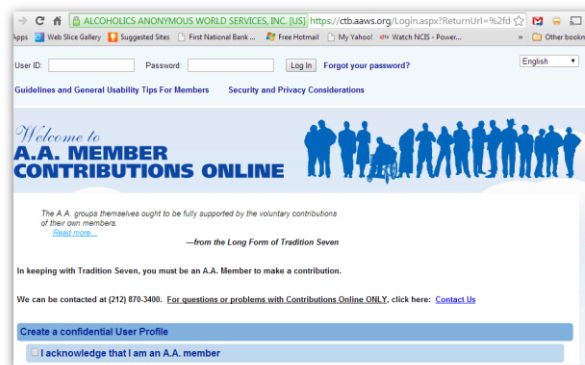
ALCOHOLICS ANONYMOUS WORLD SERVICES, INC. [US] https://ctb.aaws.org/Login.aspx?ReturnUrl=%2fd

Apps Web Slice Gallery Suggested Sites First National Bank ... Free Hotmail My Yahoo! Watch NCIS - Power... » Other bookm

User ID: Password: Log In Forgot your password? English

Guidelines and General Usability Tips For Members Security and Privacy Considerations

Welcome to
A.A. MEMBER CONTRIBUTIONS ONLINE

The A.A. groups themselves ought to be fully supported by the voluntary contributions of their own members.
Read more...
—from the Long Form of Tradition Seven

In keeping with Tradition Seven, you must be an A.A. Member to make a contribution.

We can be contacted at (212) 870-3400. For questions or problems with Contributions Online ONLY, click here: Contact Us

Create a confidential User Profile

I acknowledge that I am an A.A. member